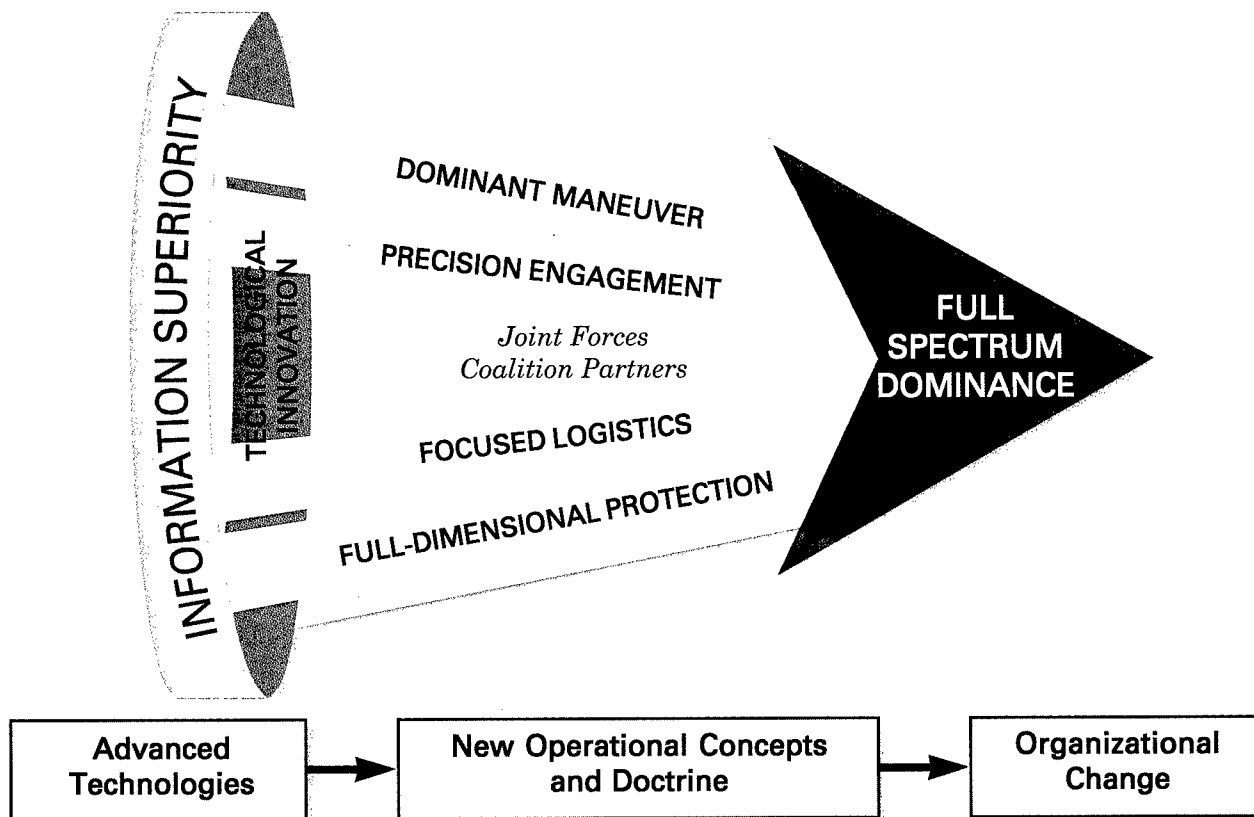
INFORMATION SUPERIORITY

TECHNOLOGICAL INNOVATION

DOMINANT MANEUVER

PRECISION ENGAGEMENT

Joint Forces
Coalition Partners

FOCUSED LOGISTICS

FULL-DIMENSIONAL PROTECTION

FULL SPECTRUM DOMINANCE

Advanced Technologies

New Operational Concepts and Doctrine

Organizational Change